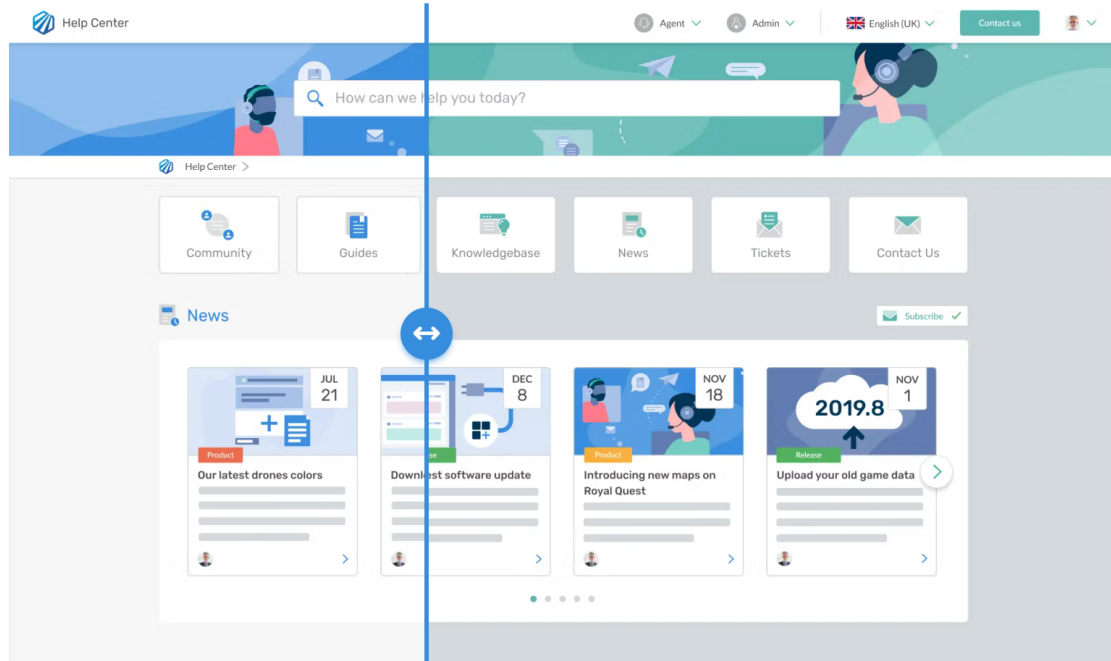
Help Center

Agent
Admin
English (UK)
Contact us

How can we help you today?

Help Center >

Community
Guides
Knowledgebase
News
Tickets
Contact Us

News

Subscribe

JUL 21
Product
Our latest drones colors

DEC 8
se
Downlest software update

NOV 18
Product
Introducing new maps on Royal Quest

NOV 1
2019.8
Release
Upload your old game data